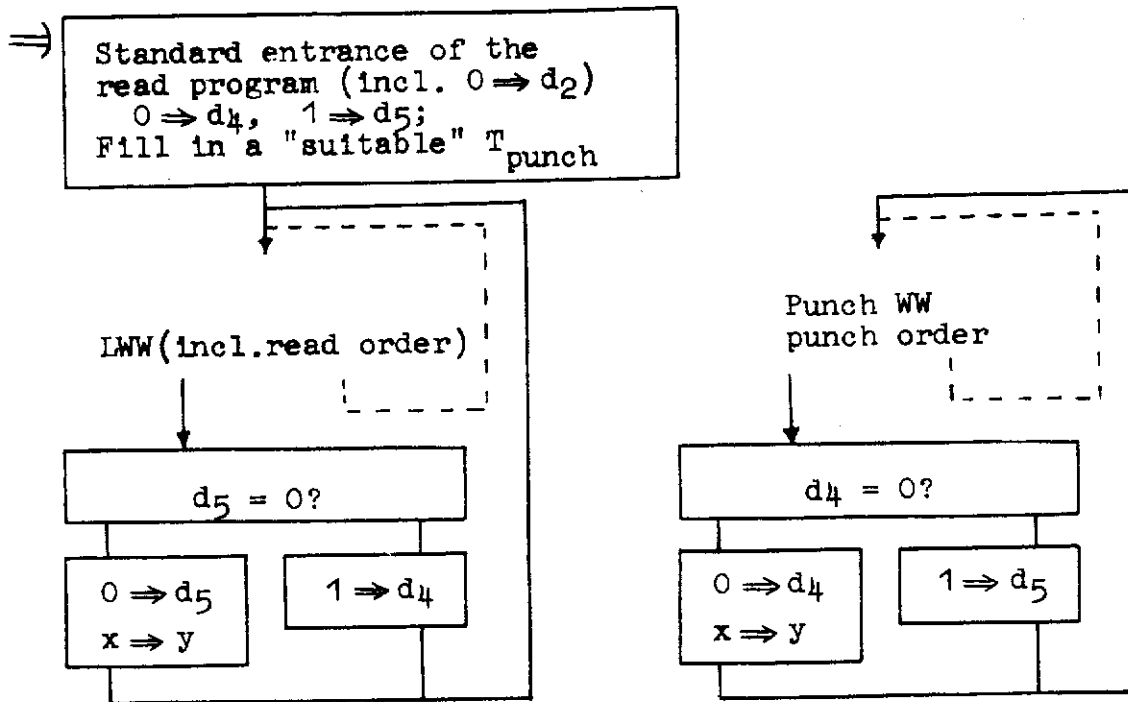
$\Rightarrow$

Standard entrance of the read program (incl. $0 \Rightarrow d_2$)
$0 \Rightarrow d_4$, $1 \Rightarrow d_5$;
Fill in a "suitable" $T_{punch}$

LWW(incl.read order)

$d_5 = 0?$

$0 \Rightarrow d_5$
$x \Rightarrow y$

$1 \Rightarrow d_4$

Punch WW
punch order

$d_4 = 0?$

$0 \Rightarrow d_4$
$x \Rightarrow y$

$1 \Rightarrow d_5$